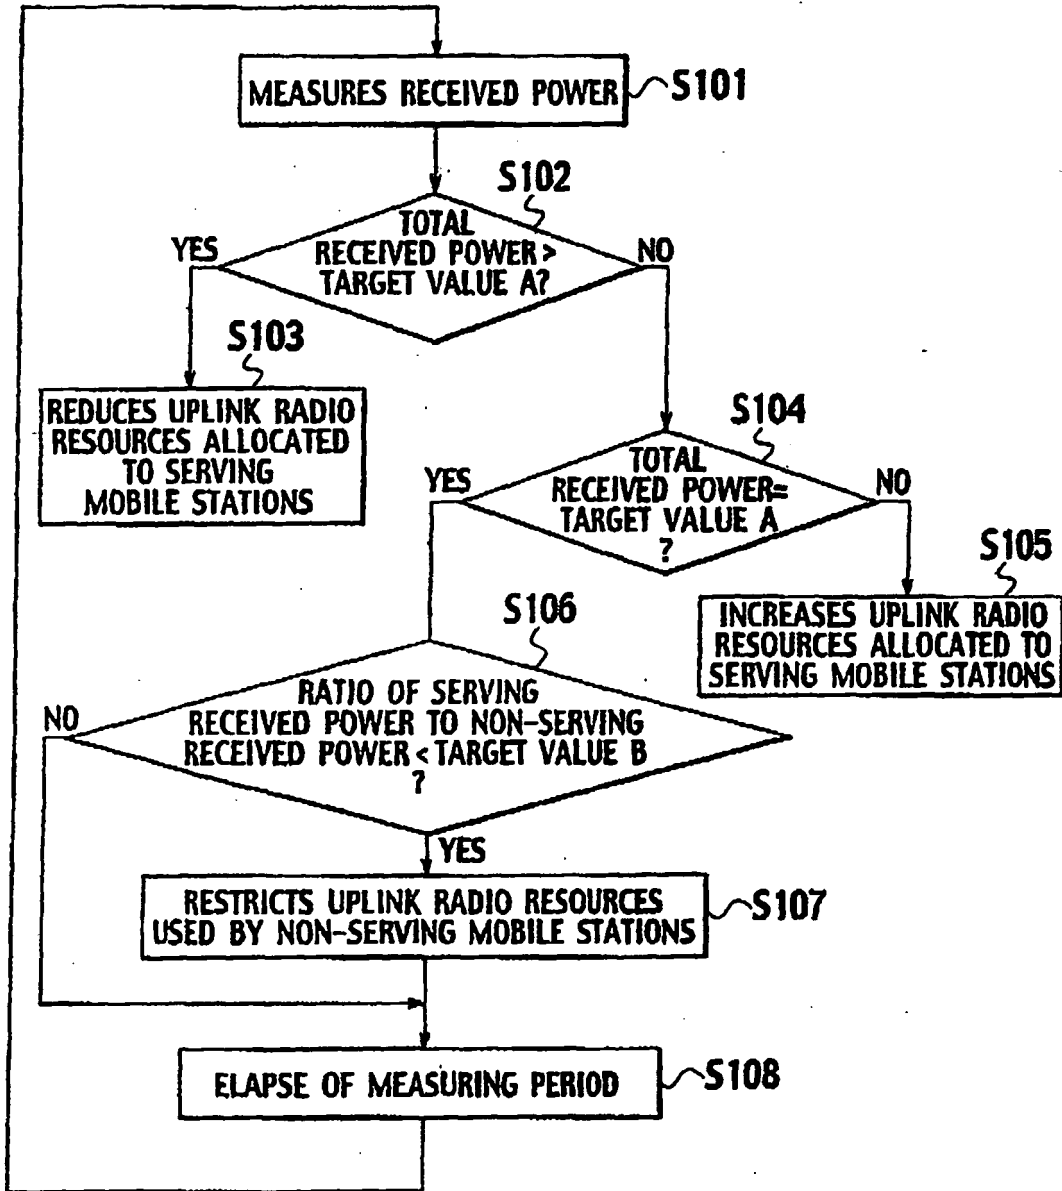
MEASURES RECEIVED POWER
S101

S102
TOTAL RECEIVED POWER > TARGET VALUE A?
YES
NO

S103
REDUCES UPLINK RADIO RESOURCES ALLOCATED TO SERVING MOBILE STATIONS

S104
TOTAL RECEIVED POWER= TARGET VALUE A ?
YES
NO

S105
INCREASES UPLINK RADIO RESOURCES ALLOCATED TO SERVING MOBILE STATIONS

S106
RATIO OF SERVING RECEIVED POWER TO NON-SERVING RECEIVED POWER < TARGET VALUE B ?
NO
YES

RESTRICTS UPLINK RADIO RESOURCES USED BY NON-SERVING MOBILE STATIONS
S107

ELAPSE OF MEASURING PERIOD
S108